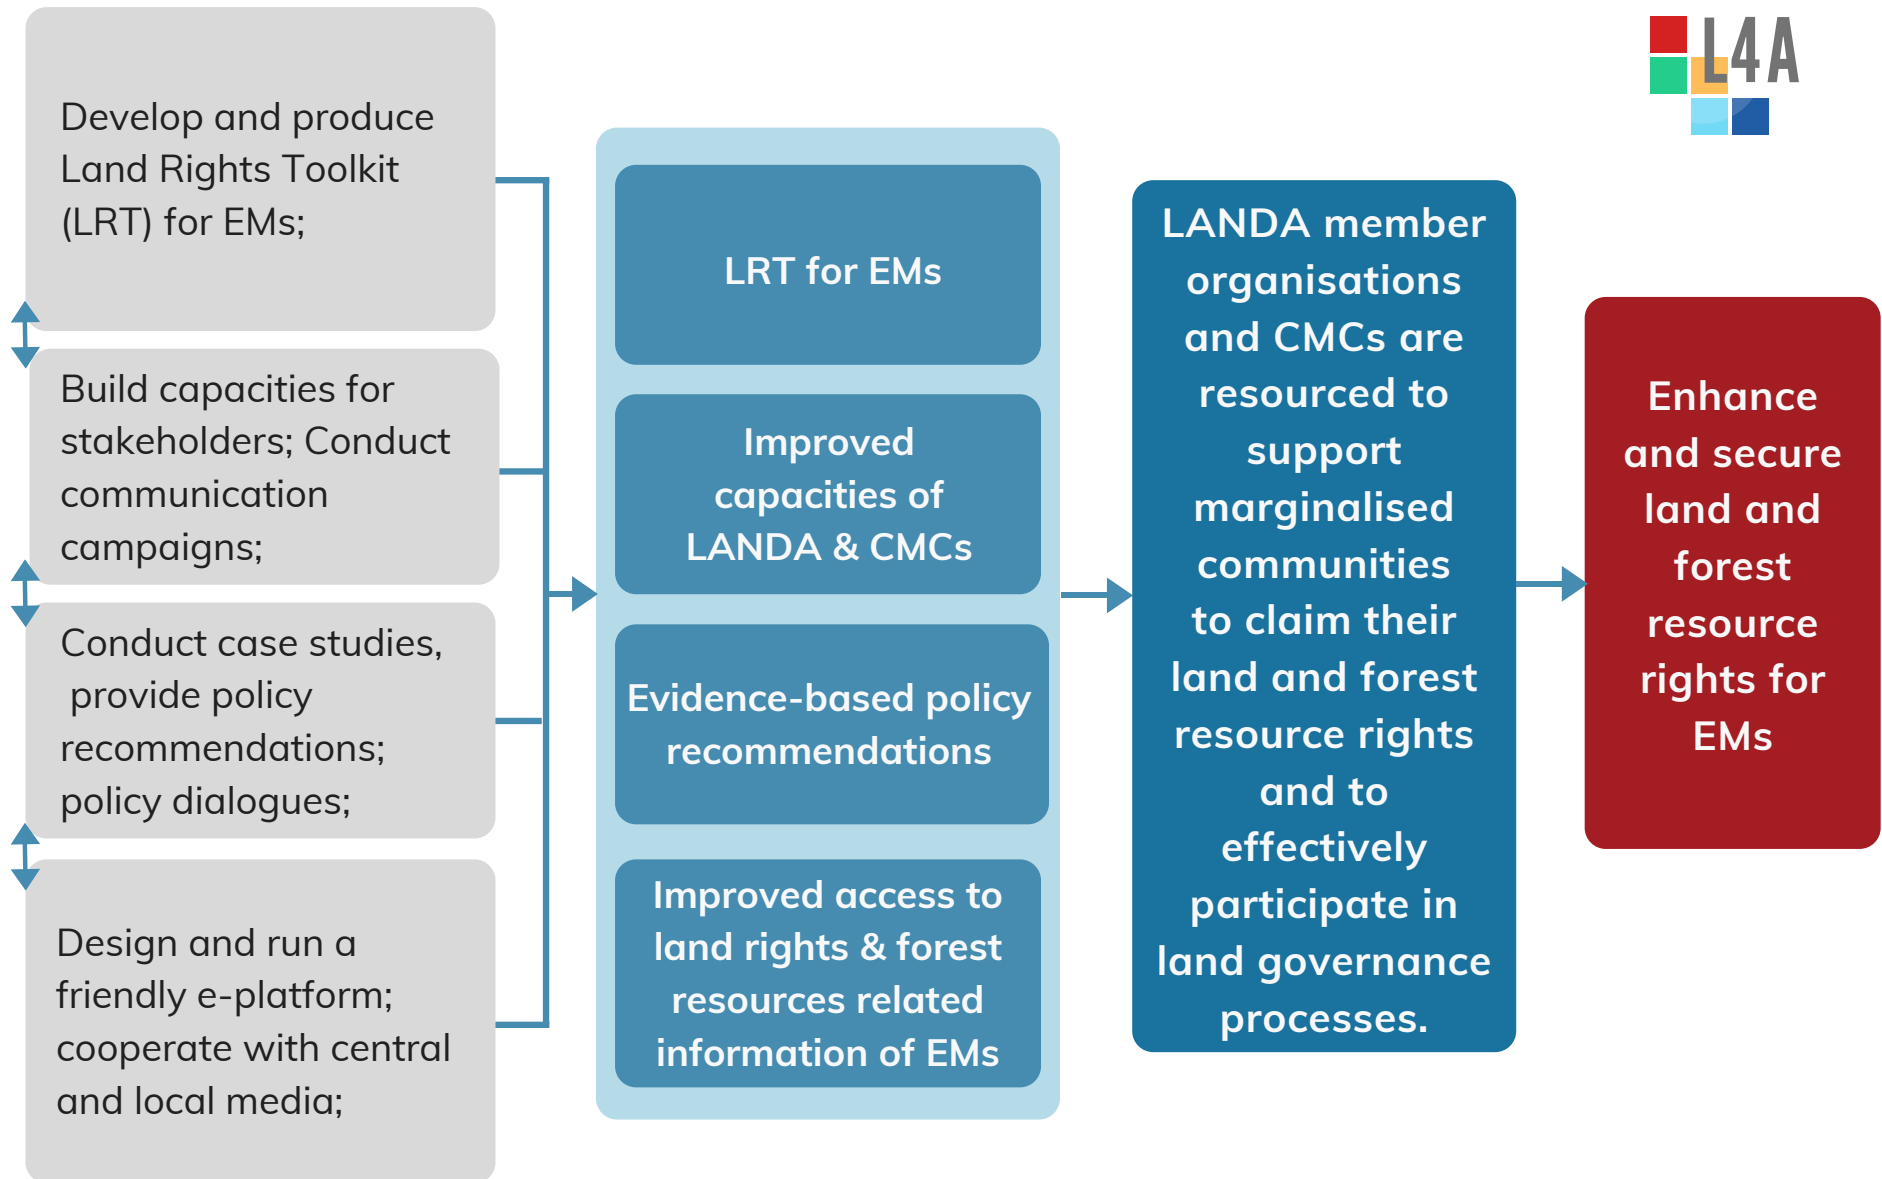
L4A

Develop and produce Land Rights Toolkit (LRT) for EMs;

Build capacities for stakeholders; Conduct communication campaigns;

Conduct case studies, provide policy recommendations; policy dialogues;

Design and run a friendly e-platform; cooperate with central and local media;

LRT for EMs

Improved capacities of LANDA & CMCs

Evidence-based policy recommendations

Improved access to land rights & forest resources related information of EMs

LANDA member organisations and CMCs are resourced to support marginalised communities to claim their land and forest resource rights and to effectively participate in land governance processes.

Enhance and secure land and forest resource rights for EMs